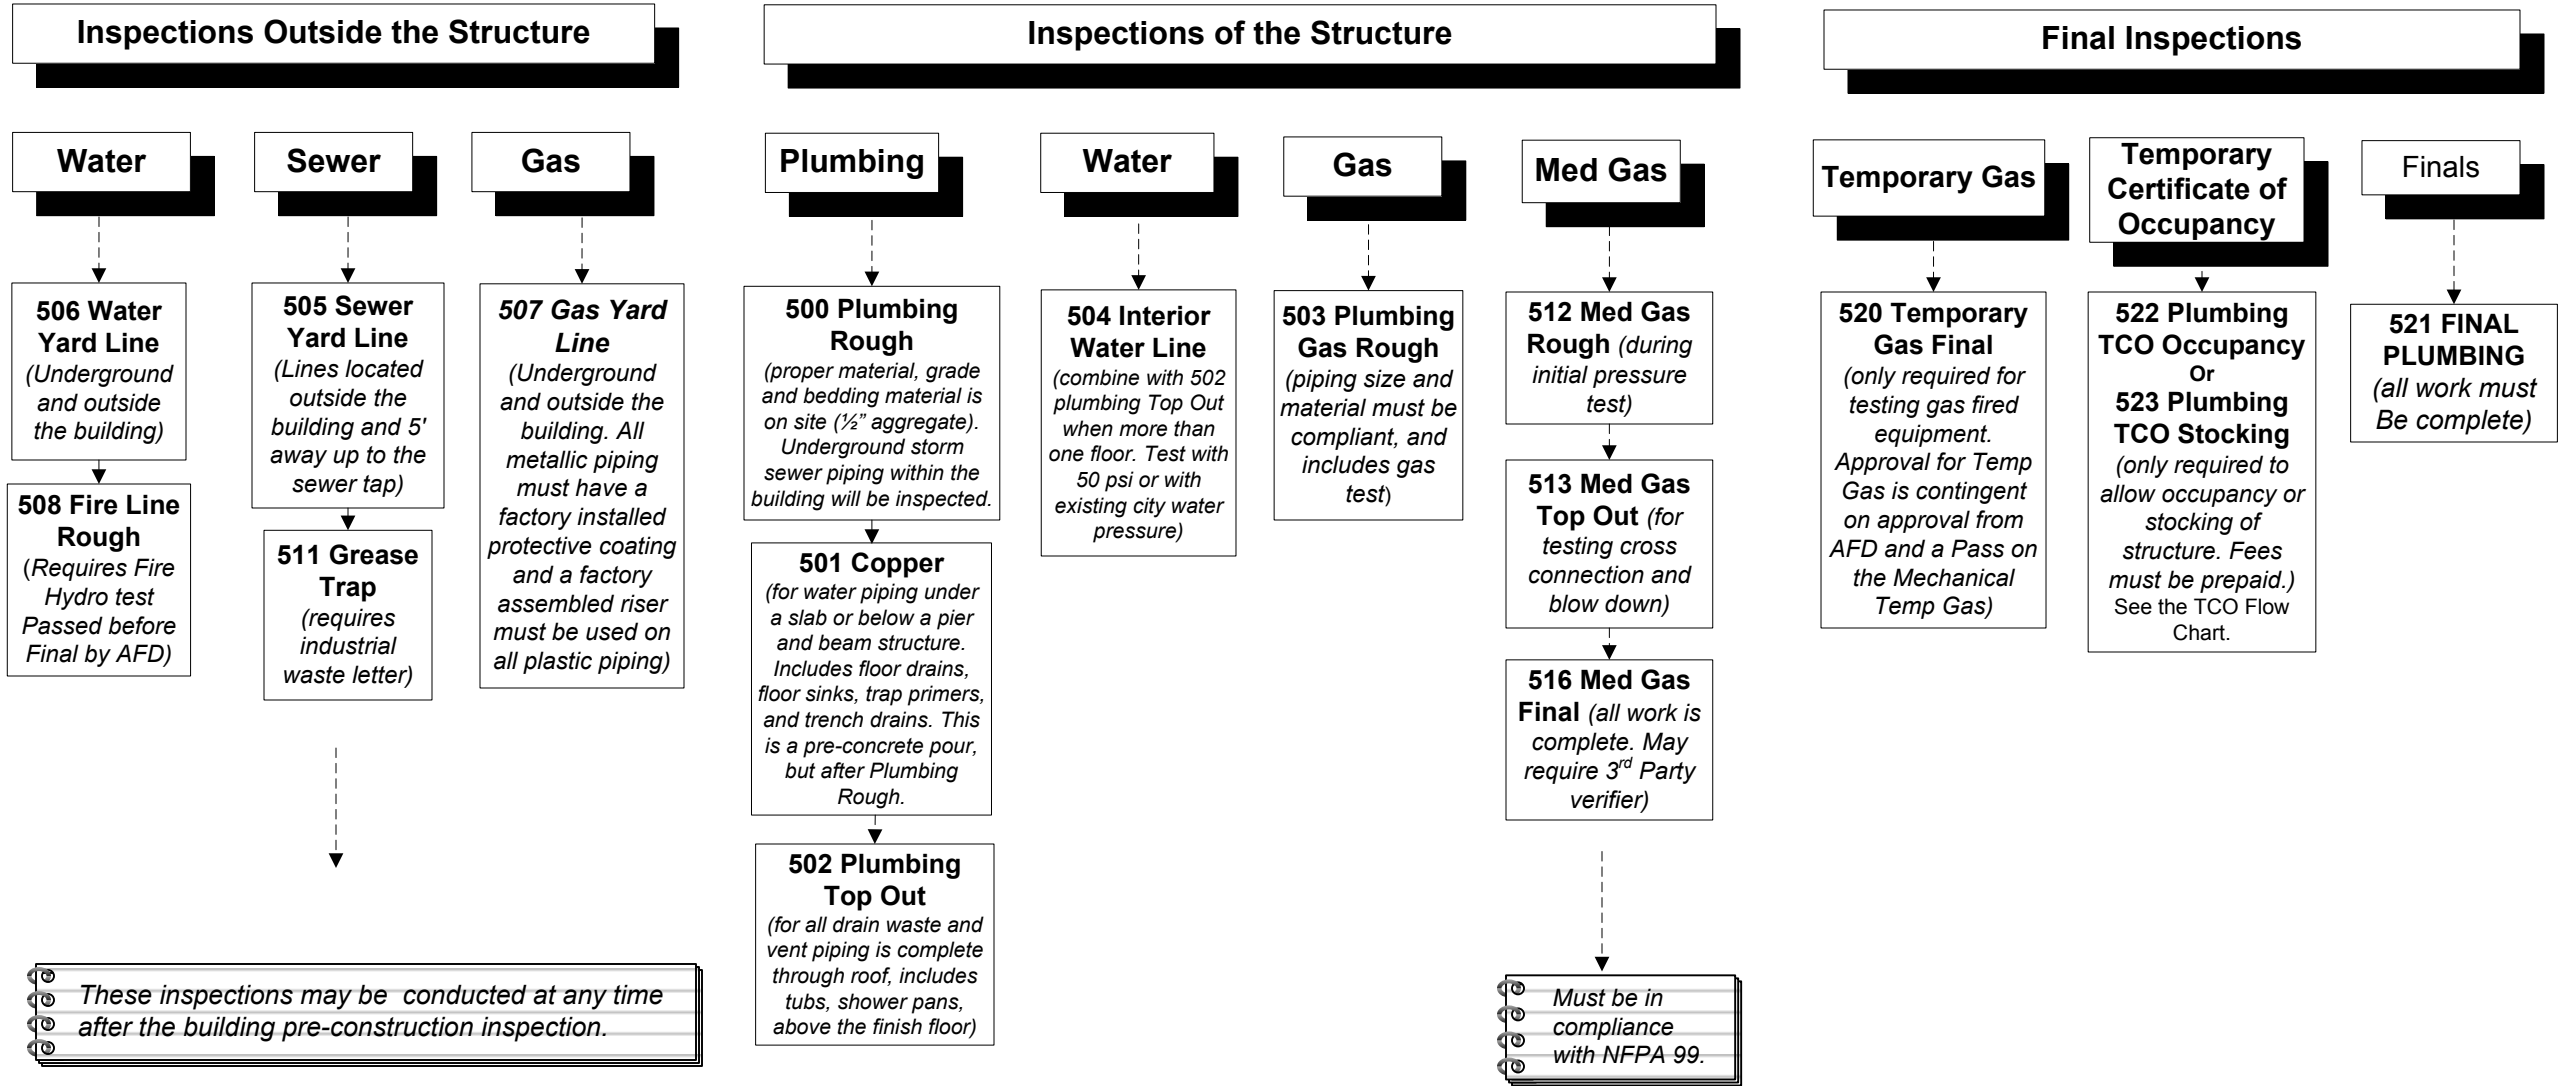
Inspections Outside the Structure

Water

506 Water Yard Line (Underground and outside the building)

508 Fire Line Rough (Requires Fire Hydro test Passed before Final by AFD)

Sewer

505 Sewer Yard Line (Lines located outside the building and 5' away up to the sewer tap)

511 Grease Trap (requires industrial waste letter)

Gas

507 Gas Yard Line (Underground and outside the building. All metallic piping must have a factory installed protective coating and a factory assembled riser must be used on all plastic piping)

These inspections may be conducted at any time after the building pre-construction inspection.

Inspections of the Structure

Plumbing

500 Plumbing Rough (proper material, grade and bedding material is on site (½" aggregate). Underground storm sewer piping within the building will be inspected.

501 Copper (for water piping under a slab or below a pier and beam structure. Includes floor drains, floor sinks, trap primers, and trench drains. This is a pre-concrete pour, but after Plumbing Rough.

502 Plumbing Top Out (for all drain waste and vent piping is complete through roof, includes tubs, shower pans, above the finish floor)

Water

504 Interior Water Line (combine with 502 plumbing Top Out when more than one floor. Test with 50 psi or with existing city water pressure)

Gas

503 Plumbing Gas Rough (piping size and material must be compliant, and includes gas test)

Med Gas

512 Med Gas Rough (during initial pressure test)

513 Med Gas Top Out (for testing cross connection and blow down)

516 Med Gas Final (all work is complete. May require 3$^{rd}$ Party verifier)

Must be in compliance with NFPA 99.

Final Inspections

Temporary Gas

520 Temporary Gas Final (only required for testing gas fired equipment. Approval for Temp Gas is contingent on approval from AFD and a Pass on the Mechanical Temp Gas)

Temporary Certificate of Occupancy

522 Plumbing TCO Occupancy Or 523 Plumbing TCO Stocking (only required to allow occupancy or stocking of structure. Fees must be prepaid.) See the TCO Flow Chart.

Finals

521 FINAL PLUMBING (all work must Be complete)